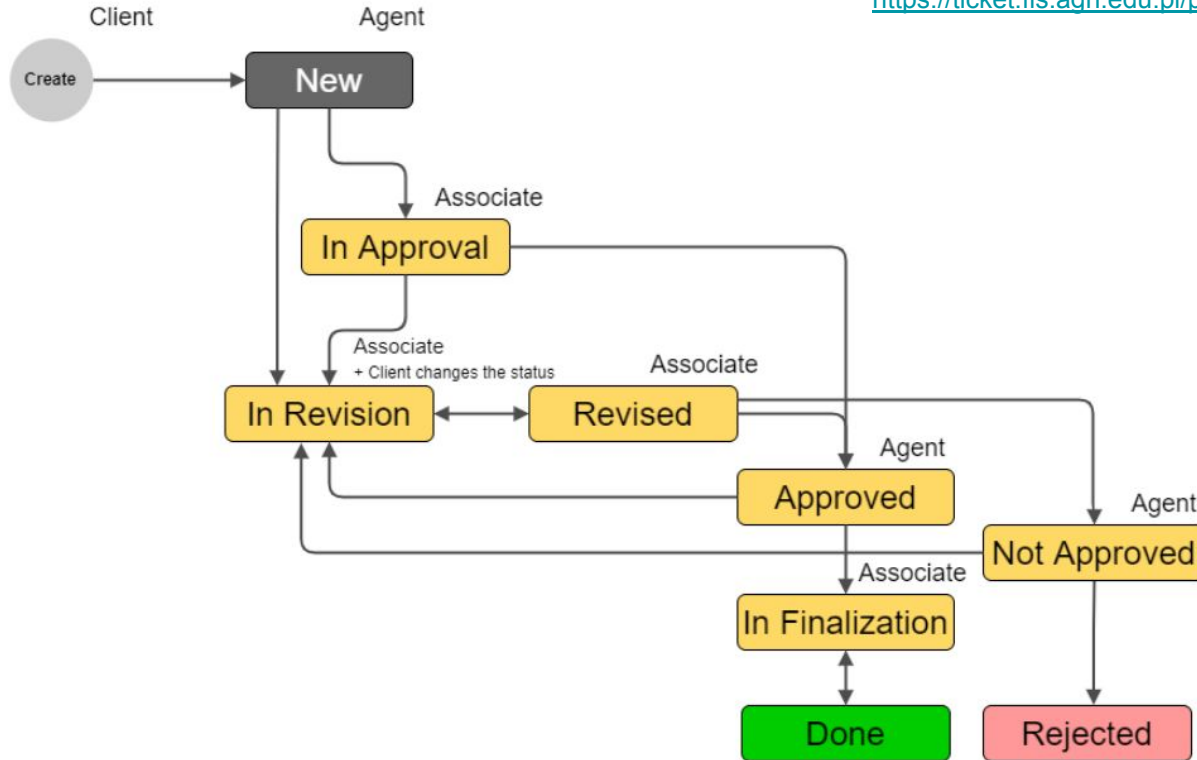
https://ticket.fis.agh.edu.pl/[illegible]

Client

Agent

Create

New

Associate

In Approval

Associate
+ Client changes the status

Associate

In Revision

Revised

Agent

Approved

Agent

Not Approved

Associate

In Finalization

Done

Rejected